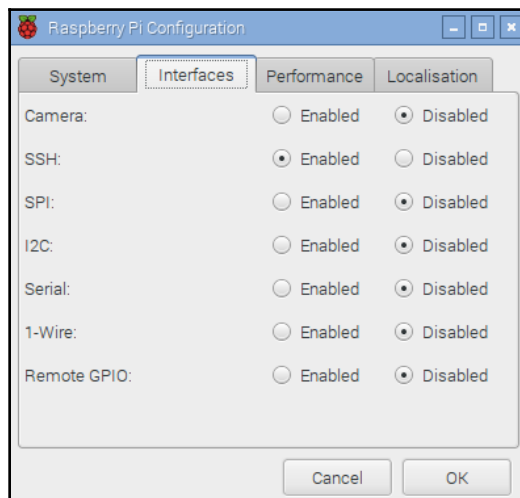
Raspberry Pi Configuration

System | Interfaces | Performance | Localisation

Camera: Enabled Disabled

SSH: Enabled Disabled

SPI: Enabled Disabled

I2C: Enabled Disabled

Serial: Enabled Disabled

1-Wire: Enabled Disabled

Remote GPIO: Enabled Disabled

Cancel OK